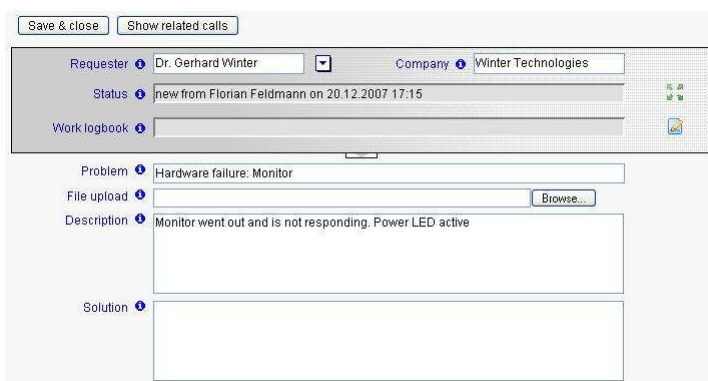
Save & close | Show related calls

Requester Dr. Gerhard Winter

Company Winter Technologies

Status new from Florian Feldmann on 20.12.2007 17:15

Work logbook

Problem Hardware failure: Monitor

File upload

Browse...

Description Monitor went out and is not responding. Power LED active

Solution